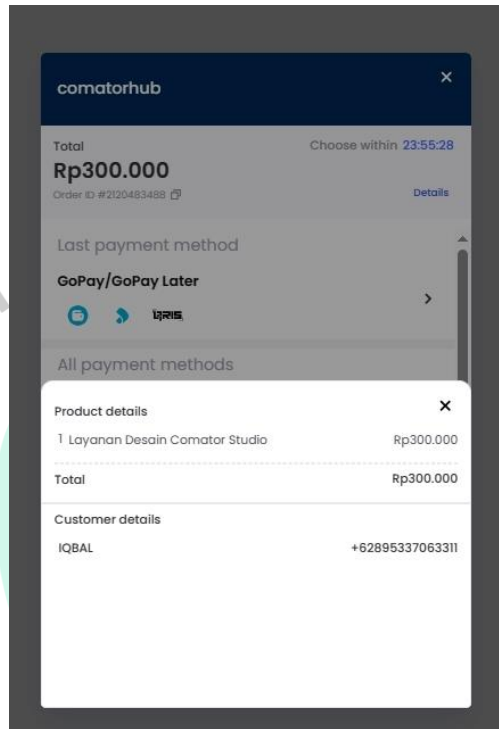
comatorhub
×

Total
Rp300.000
Order ID #2120483488
Choose within 23:55:28
Details

Last payment method
GoPay/GoPay Later
QRIS
>

All payment methods

Product details
×
1 Layanan Desain Comator Studio
Rp300.000
Total
Rp300.000

Customer details
IQBAL
+6289533706331